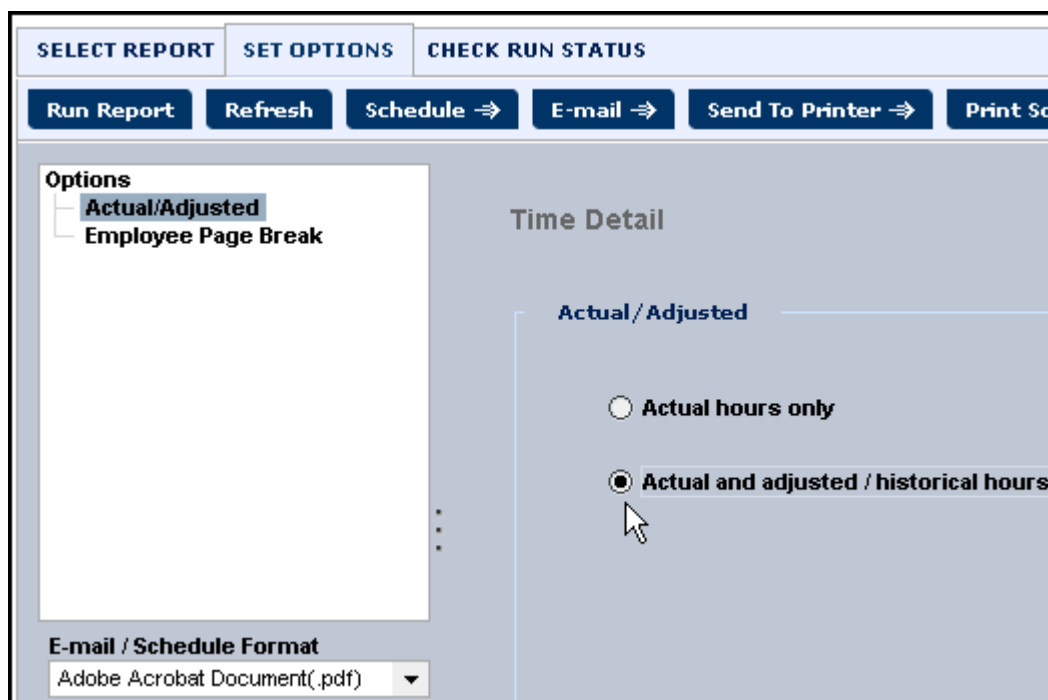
SELECT REPORT | SET OPTIONS | CHECK RUN STATUS

Run Report | Refresh | Schedule ⇒ | E-mail ⇒ | Send To Printer ⇒ | Print Sc

Options
Actual/Adjusted
Employee Page Break

Time Detail

Actual/Adjusted

Actual hours only

Actual and adjusted / historical hours

E-mail / Schedule Format
Adobe Acrobat Document(.pdf)